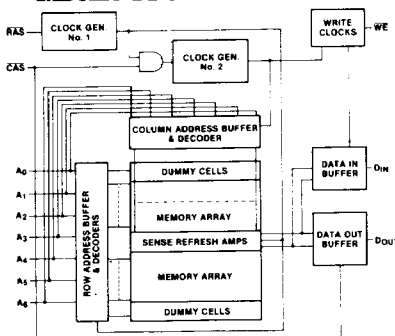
$\overline{RAS}$

CLOCK GEN No. 1

WRITE CLOCKS

$\overline{WE}$

$\overline{CAS}$

CLOCK GEN. No. 2

COLUMN ADDRESS BUFFER & DECODER

$A_0$

$A_1$

$A_2$

$A_3$

$A_4$

$A_5$

$A_6$

ROW ADDRESS BUFFER & DECODERS

DUMMY CELLS

MEMORY ARRAY

SENSE REFRESH AMPS

MEMORY ARRAY

DUMMY CELLS

DATA IN BUFFER

$D_{IN}$

DATA OUT BUFFER

$D_{OUT}$